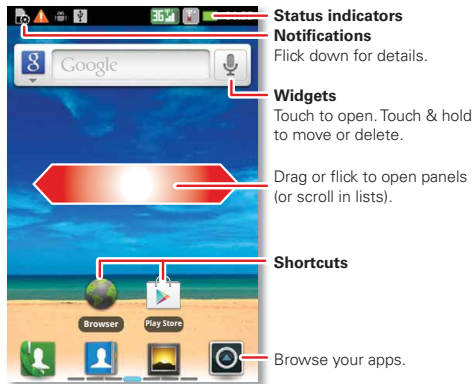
3G

Google

Browser

Play Store

Status indicators

Notifications

Flick down for details.

Widgets

Touch to open. Touch & hold to move or delete.

Drag or flick to open panels (or scroll in lists).

Shortcuts

Browse your apps.